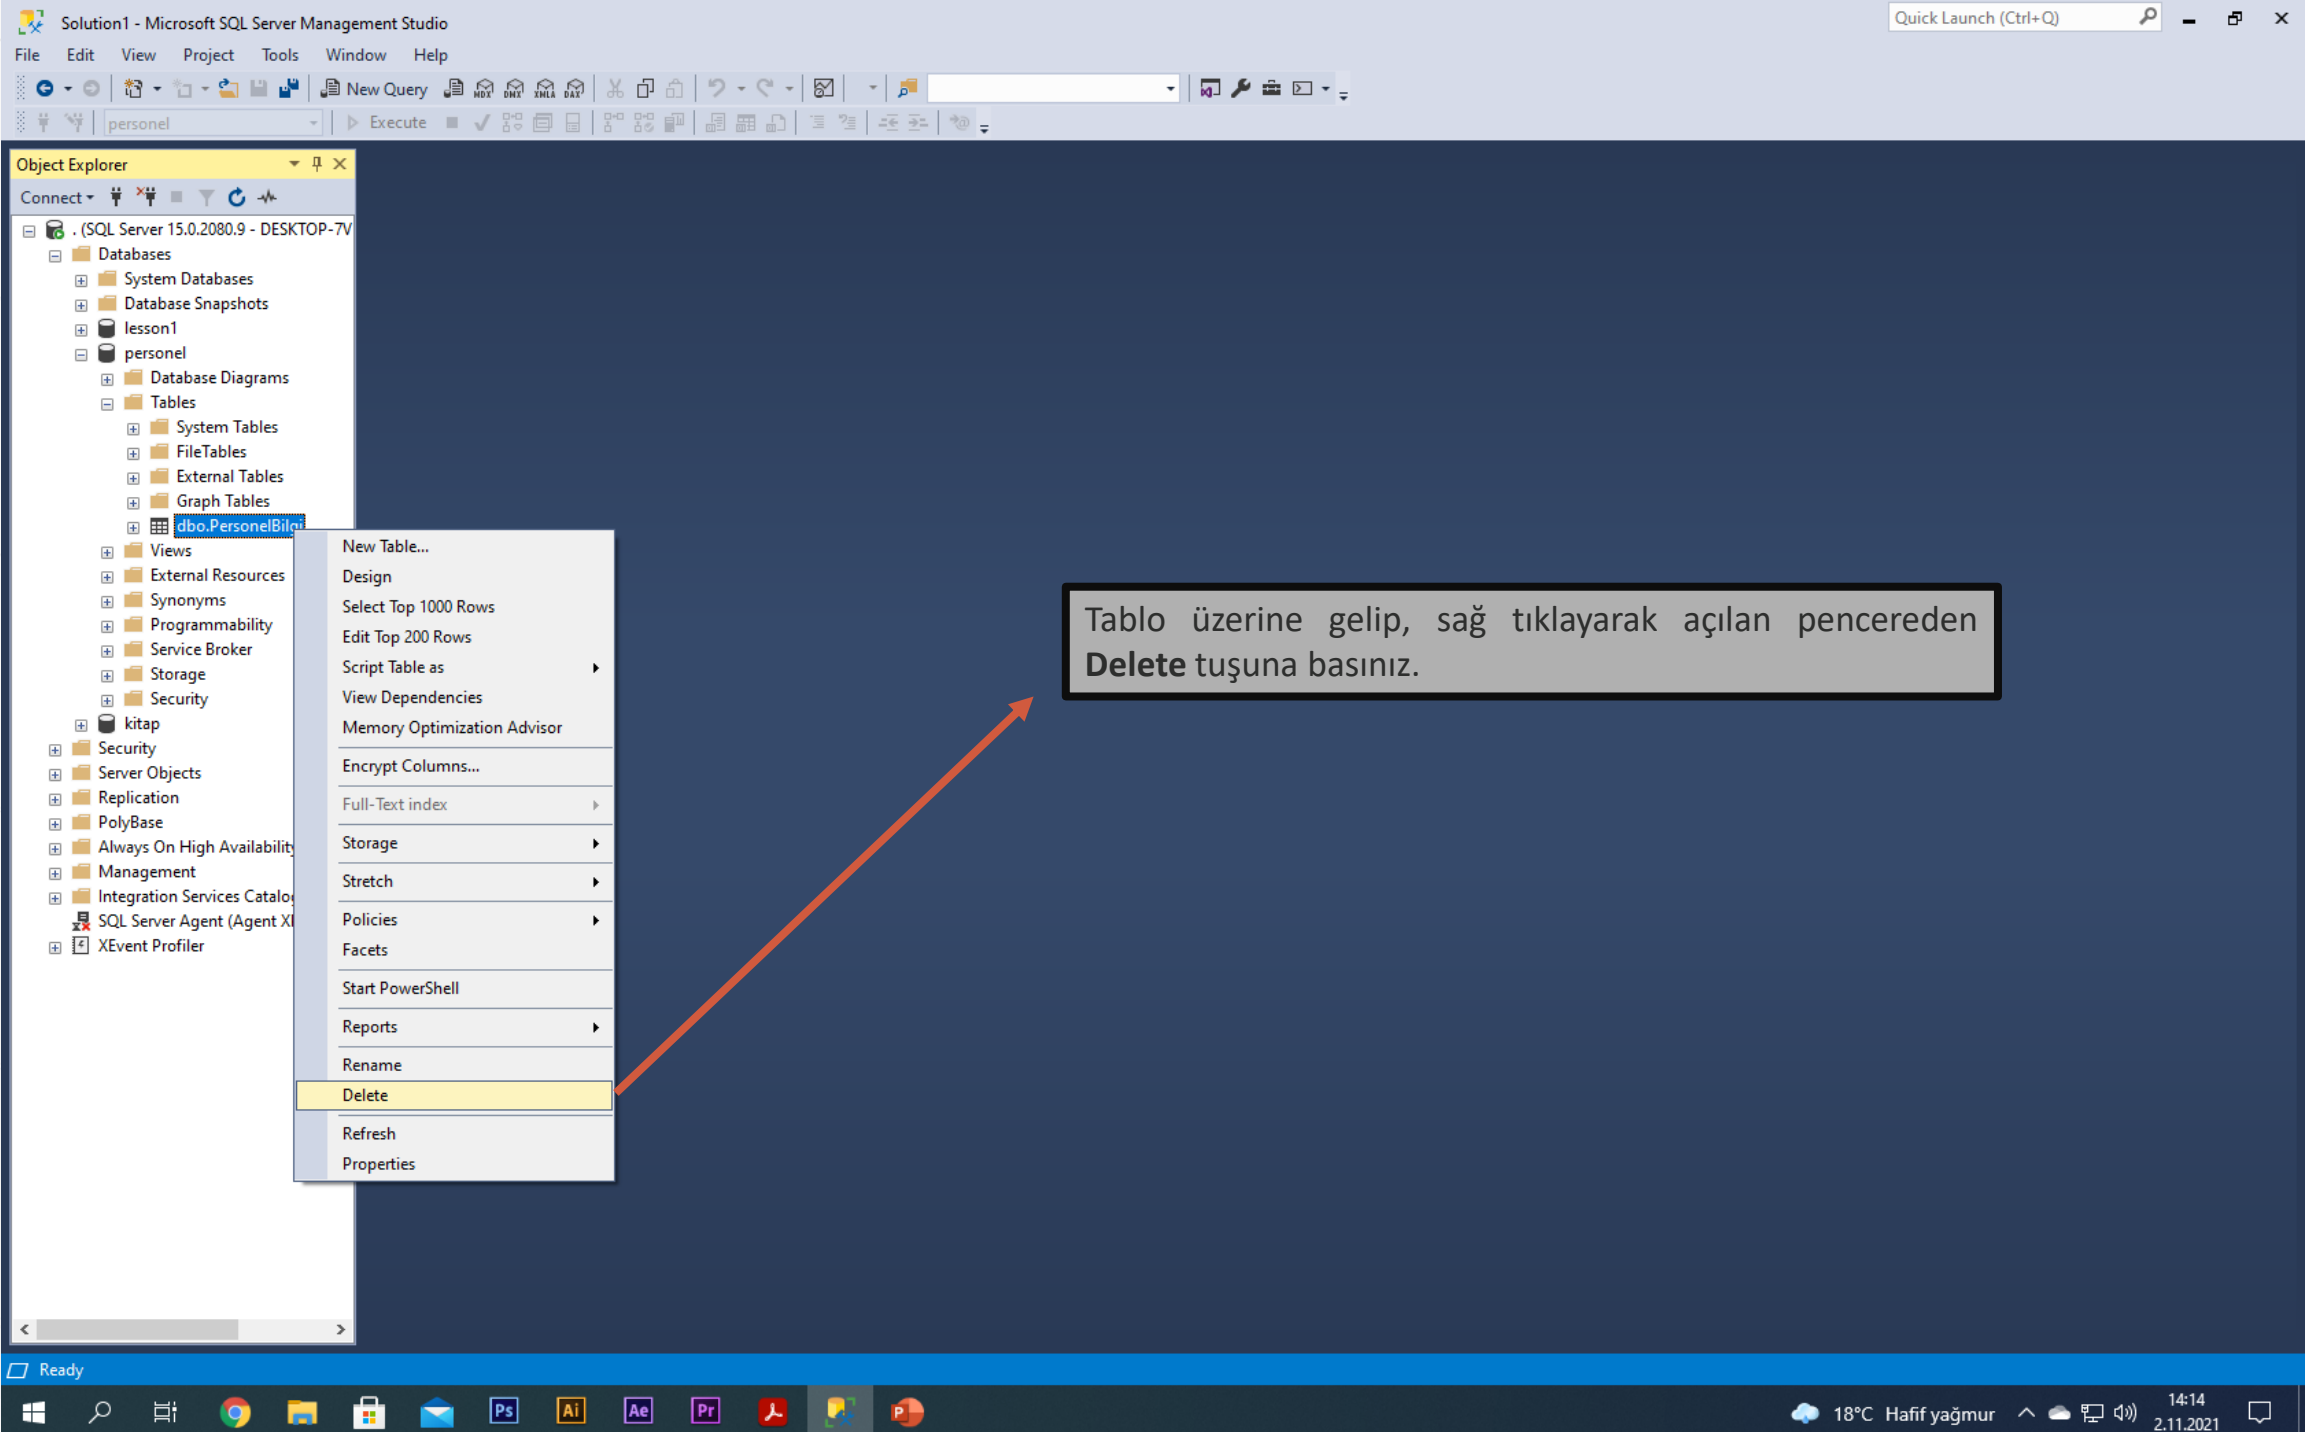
Solution1 - Microsoft SQL Server Management Studio

Quick Launch (Ctrl+Q)

File Edit View Project Tools Window Help

New Query

personel Execute

Object Explorer

Connect

. (SQL Server 15.0.2080.9 - DESKTOP-7V
Databases
System Databases
Database Snapshots
lesson1
personel
Database Diagrams
Tables
System Tables
FileTables
External Tables
Graph Tables
dbo.PersonelBilgi
Views
External Resources
Synonyms
Programmability
Service Broker
Storage
Security
kitap
Security
Server Objects
Replication
PolyBase
Always On High Availability
Management
Integration Services Catalog
SQL Server Agent (Agent XI
XEvent Profiler

New Table...
Design
Select Top 1000 Rows
Edit Top 200 Rows
Script Table as
View Dependencies
Memory Optimization Advisor
Encrypt Columns...
Full-Text index
Storage
Stretch
Policies
Facets
Start PowerShell
Reports
Rename
Delete
Refresh
Properties

Tablo üzerine gelip, sağ tıklayarak açılan pencereden **Delete** tuşuna basınız.

Ready

18°C Hafif yağmur 14:14 2.11.2021